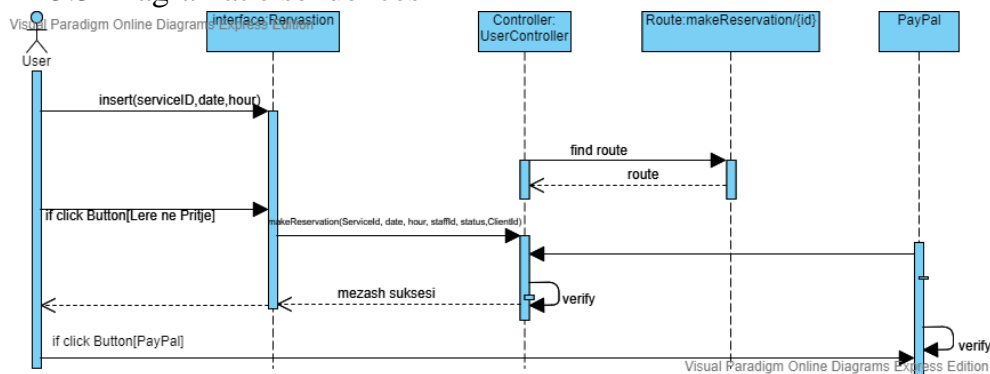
Visual Paradigm Online Diagrams Express Edition
User
interface:Rervastion
Controller: UserController
Route:makeReservation/{id}
PayPal
insert(serviceID,date,hour)
find route
route
if click Button[Lere ne Pritje]
makeReservation(ServiceId, date, hour, staffId, status,ClientId)
mezash suksesi
verify
if click Button[PayPal]
verify
Visual Paradigm Online Diagrams Express Edition